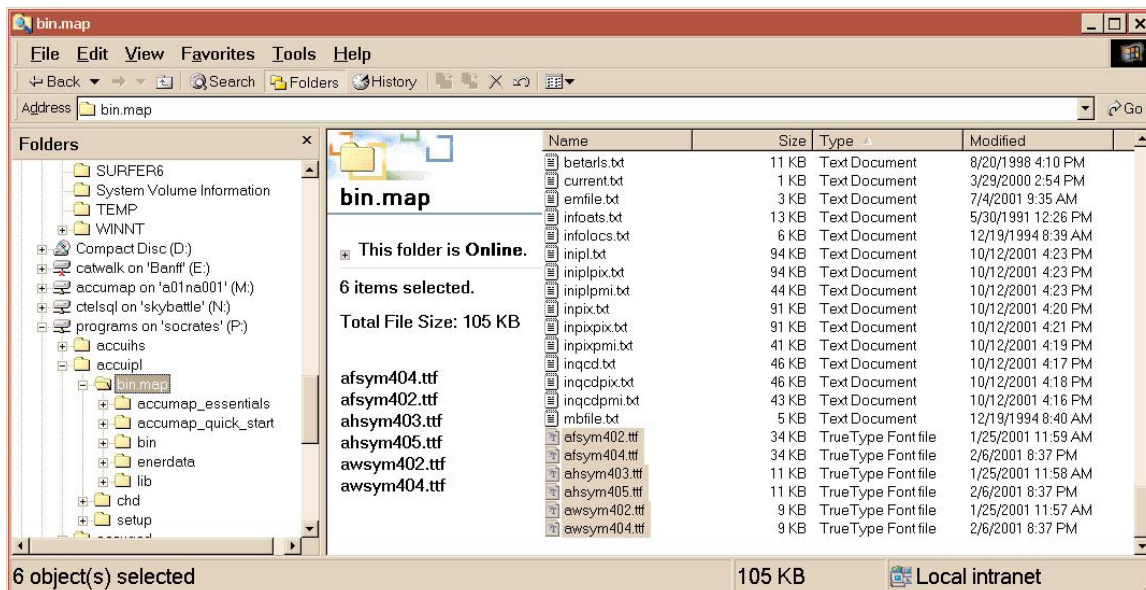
bin.map

File Edit View Favorites Tools Help

Back Search Folders History

Address bin.map

Go

Folders ×

SURFER6
System Volume Information
TEMP
WINNT
Compact Disc (D:)
catwalk on 'Banff' (E:)
accumap on 'a01na001' (M:)
ctelsql on 'skybattle' (N:)
programs on 'socrates' (P:)
accuihs
accuipl
bin.map
accumap_essentials
accumap_quick_start
bin
enerdata
lib
chd
setup

bin.map

This folder is Online.

6 items selected.

Total File Size: 105 KB

afsym404.ttf
afsym402.ttf
ahsym403.ttf
ahsym405.ttf
awsym402.ttf
awsym404.ttf

| Name | Size | Type | Modified |
|---|---|---|---|
| betarls.txt | 11 KB | Text Document | 8/20/1998 4:10 PM |
| current.txt | 1 KB | Text Document | 3/29/2000 2:54 PM |
| emfile.txt | 3 KB | Text Document | 7/4/2001 9:35 AM |
| infoats.txt | 13 KB | Text Document | 5/30/1991 12:26 PM |
| infolocs.txt | 6 KB | Text Document | 12/19/1994 8:39 AM |
| inipl.txt | 94 KB | Text Document | 10/12/2001 4:23 PM |
| iniplpix.txt | 94 KB | Text Document | 10/12/2001 4:23 PM |
| iniplpmi.txt | 44 KB | Text Document | 10/12/2001 4:23 PM |
| inpix.txt | 91 KB | Text Document | 10/12/2001 4:20 PM |
| inpixpix.txt | 91 KB | Text Document | 10/12/2001 4:21 PM |
| inpixpmi.txt | 41 KB | Text Document | 10/12/2001 4:19 PM |
| inqcd.txt | 46 KB | Text Document | 10/12/2001 4:17 PM |
| inqcdpix.txt | 46 KB | Text Document | 10/12/2001 4:18 PM |
| inqcdpmi.txt | 43 KB | Text Document | 10/12/2001 4:16 PM |
| mbfile.txt | 5 KB | Text Document | 12/19/1994 8:40 AM |
| afsym402.ttf | 34 KB | TrueType Font file | 1/25/2001 11:59 AM |
| afsym404.ttf | 34 KB | TrueType Font file | 2/6/2001 8:37 PM |
| ahsym403.ttf | 11 KB | TrueType Font file | 1/25/2001 11:58 AM |
| ahsym405.ttf | 11 KB | TrueType Font file | 2/6/2001 8:37 PM |
| awsym402.ttf | 9 KB | TrueType Font file | 1/25/2001 11:57 AM |
| awsym404.ttf | 9 KB | TrueType Font file | 2/6/2001 8:37 PM |

6 object(s) selected
105 KB
Local intranet